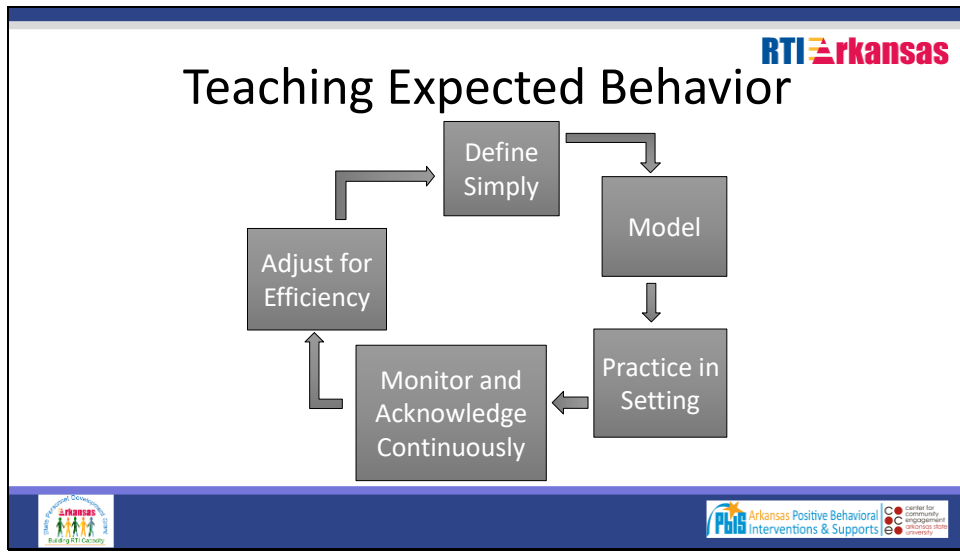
RTI Arkansas

Teaching Expected Behavior

Define Simply

Model

Practice in Setting

Monitor and Acknowledge Continuously

Adjust for Efficiency

State Personnel Development Grant
Arkansas
Building RTI Capacity

PBIS Arkansas Positive Behavioral Interventions & Supports

center for community engagement arkansas state university